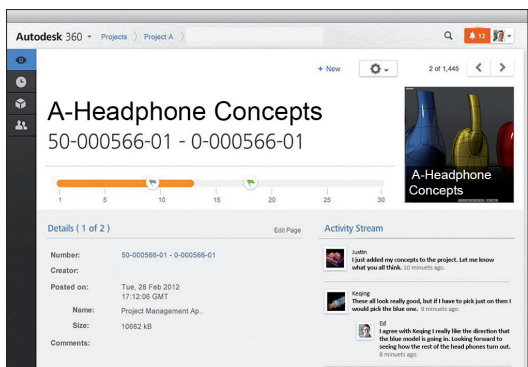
Autodesk 360 · Projects 〉 Project A 〉

12

+ New

2 of 1,445

A-Headphone Concepts
50-000566-01 - 0-000566-01

A-Headphone Concepts

1 5 10 15 20 25 30

Details ( 1 of 2 )

Edit Page

Number: 50-000566-01 - 0-000566-01
Creator:
Posted on: Tue, 28 Feb 2012 17:12:06 GMT
Name: Project Management Ap..
Size: 10662 kB
Comments:

Activity Stream

Justin
I just added my concepts to the project. Let me know what you all think. 10 minutes ago.

Keqing
These all look really good, but if I have to pick just on then I would pick the blue one. 10 minutes ago.

Ed
I agree with Keqing I really like the direction that the blue model is going in. Looking forward to seeing how the rest of the head phones turn out. 8 minutes ago.